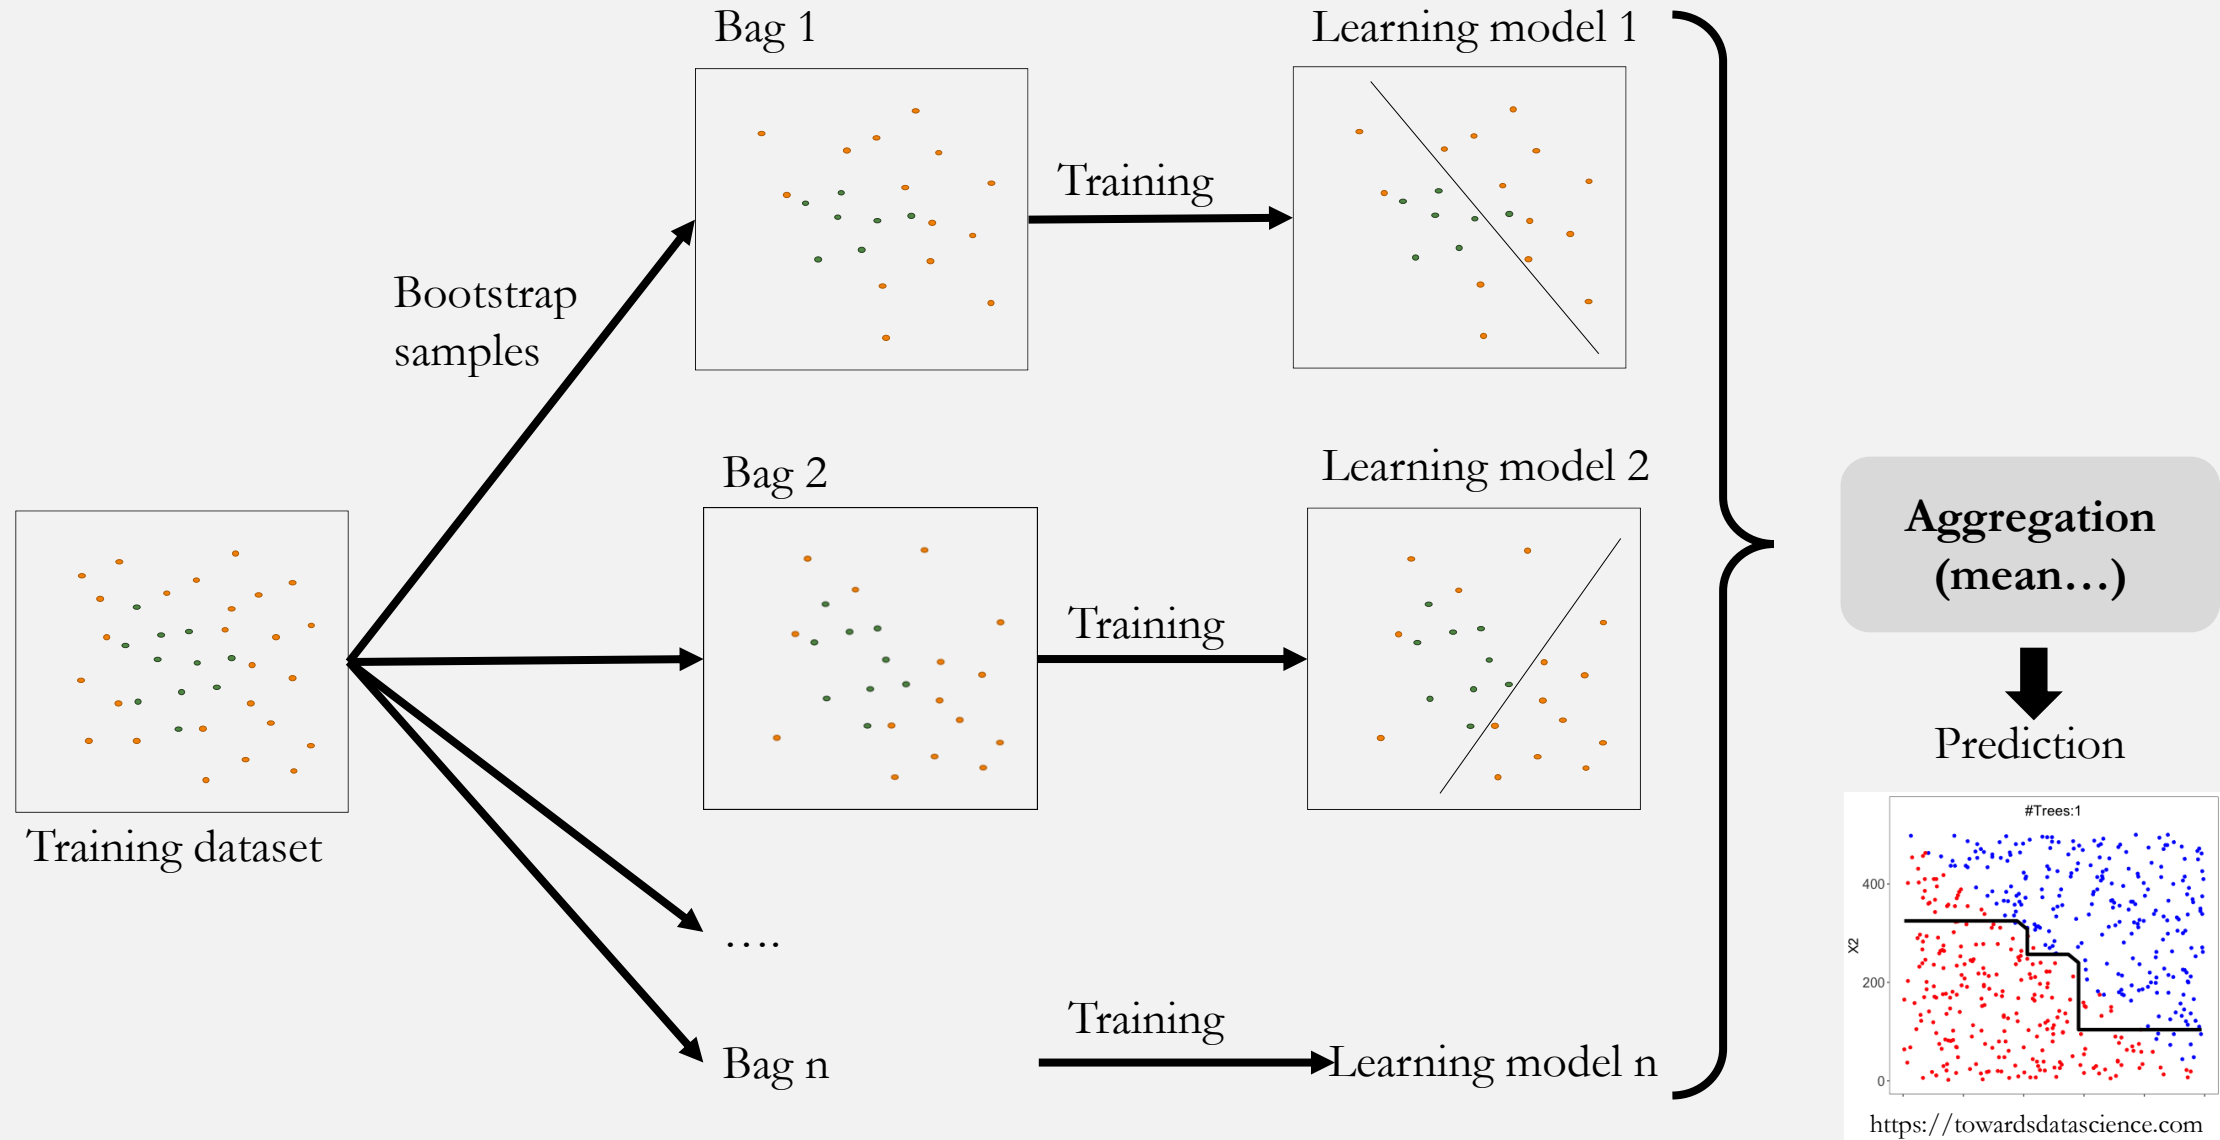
Bag 1

Learning model 1

Training

Bootstrap samples

Bag 2

Learning model 2

Training

Training dataset

Aggregation (mean…)

Prediction

#Trees:1

400

X2

200

0

....

Training

Bag n

Learning model n

https://towardsdatascience.com